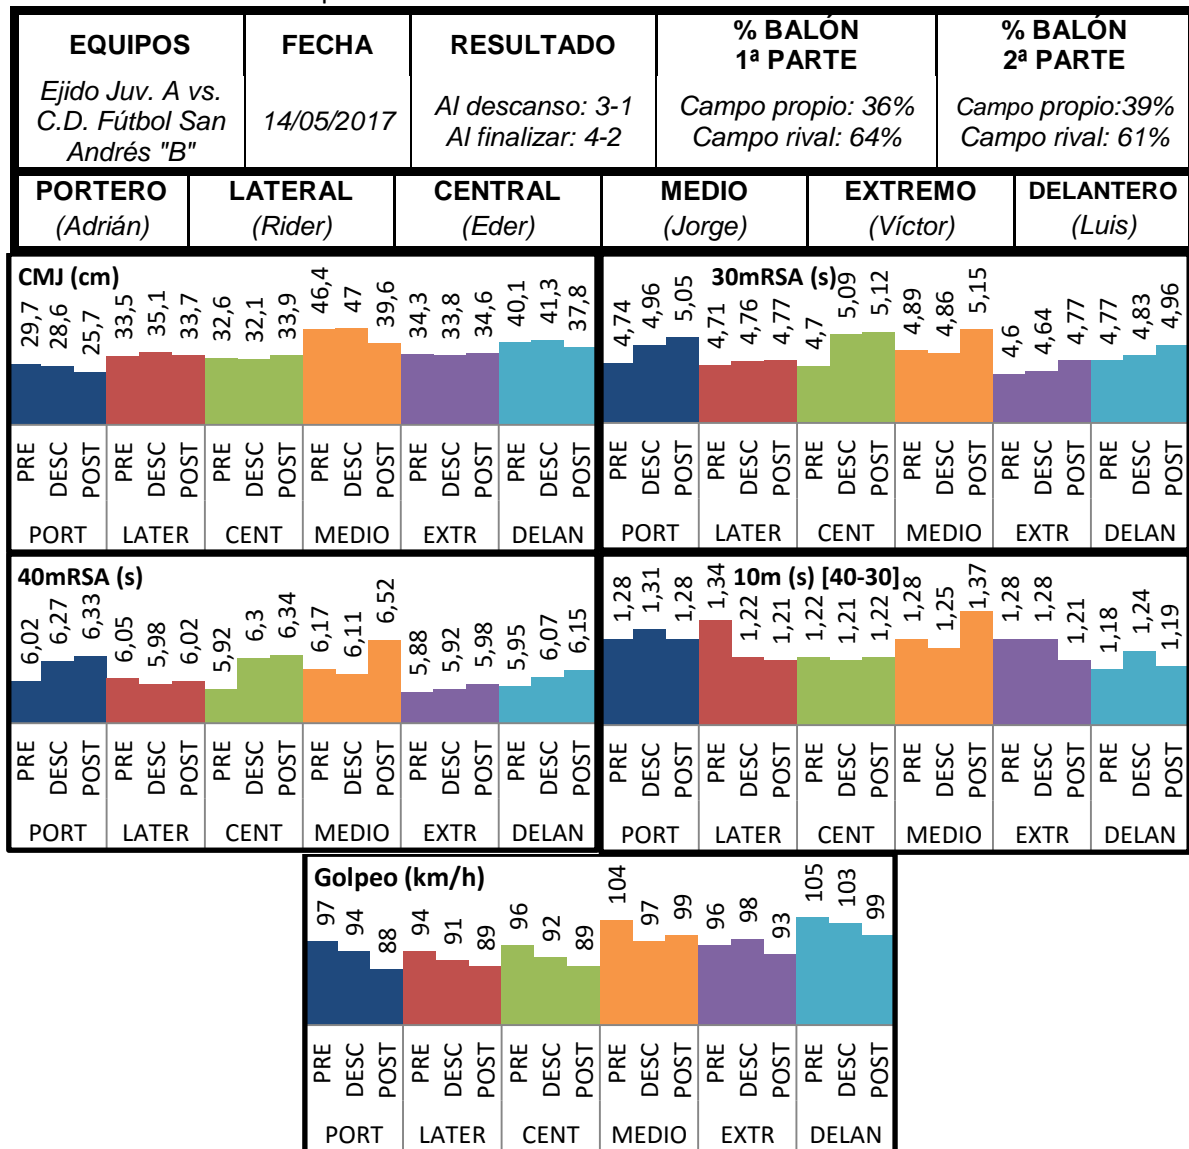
| EQUIPOS | FECHA | RESULTADO | % BALÓN 1ª PARTE | % BALÓN 2ª PARTE |
|---|---|---|---|---|
| Ejido Juv. A vs. C.D. Fútbol San Andrés "B" | 14/05/2017 | Al descanso: 3-1 Al finalizar: 4-2 | Campo propio: 36% Campo rival: 64% | Campo propio:39% Campo rival: 61% |

| PORTERO | LATERAL | CENTRAL | MEDIO | EXTREMO | DELANTERO |
|---|---|---|---|---|---|
| (Adrián) | (Rider) | (Eder) | (Jorge) | (Víctor) | (Luis) |

CMJ (cm)
29,7 28,6 25,7 33,5 35,1 33,7 32,6 32,1 33,9 46,4 47 39,6 34,3 33,8 34,6 40,1 41,3 37,8
PRE DESC POST PRE DESC POST PRE DESC POST PRE DESC POST PRE DESC POST PRE DESC POST
PORT LATER CENT MEDIO EXTR DELAN

30mRSA (s)
4,74 4,96 5,05 4,71 4,76 4,77 4,7 5,09 5,12 4,89 4,86 5,15 4,6 4,64 4,77 4,77 4,83 4,96
PRE DESC POST PRE DESC POST PRE DESC POST PRE DESC POST PRE DESC POST PRE DESC POST
PORT LATER CENT MEDIO EXTR DELAN

40mRSA (s)
6,02 6,27 6,33 6,05 5,98 6,02 5,92 6,3 6,34 6,17 6,11 6,52 5,88 5,92 5,98 5,95 6,07 6,15
PRE DESC POST PRE DESC POST PRE DESC POST PRE DESC POST PRE DESC POST PRE DESC POST
PORT LATER CENT MEDIO EXTR DELAN

10m (s) [40-30]
1,28 1,31 1,28 1,34 1,22 1,21 1,22 1,21 1,22 1,28 1,25 1,37 1,28 1,28 1,21 1,18 1,24 1,19
PRE DESC POST PRE DESC POST PRE DESC POST PRE DESC POST PRE DESC POST PRE DESC POST
PORT LATER CENT MEDIO EXTR DELAN

Golpeo (km/h)
97 94 88 94 91 89 96 92 89 104 97 99 96 98 93 105 103 99
PRE DESC POST PRE DESC POST PRE DESC POST PRE DESC POST PRE DESC POST PRE DESC POST
PORT LATER CENT MEDIO EXTR DELAN